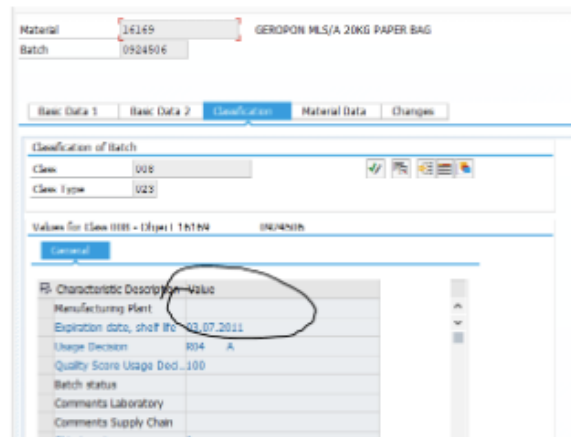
Material 16169 GEROPON MLS/A 20KG PAPER BAG
Batch 0924506

Basic Data 1 | Basic Data 2 | Classification | Material Data | Changes

Classification of Batch
Class 008
Class Type 023

Values for Class 008 - Object 16169 0924506

General

| Characteristic Description | Value |
|---|---|
| Manufacturing Plant | |
| Expiration date, shelf life | 03.07.2011 |
| Usage Decision | R04 A |
| Quality Score Usage Deci... | 100 |
| Batch status | |
| Comments Laboratory | |
| Comments Supply Chain | |